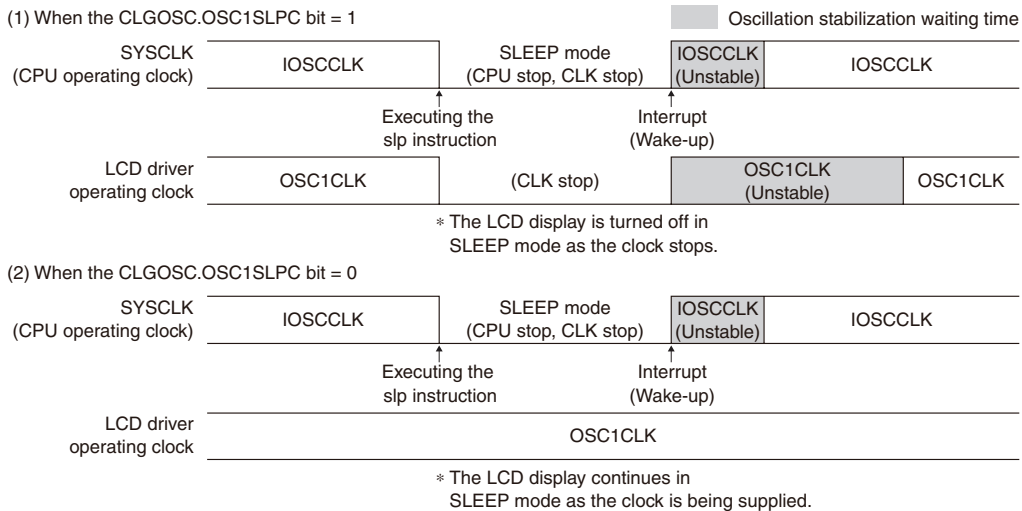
(1) When the CLGOSC.OSC1SLPC bit = 1

Oscillation stabilization waiting time

SYSCLK (CPU operating clock)

IOSCCLK

SLEEP mode (CPU stop, CLK stop)

IOSCCLK (Unstable)

IOSCCLK

Executing the slp instruction

Interrupt (Wake-up)

LCD driver operating clock

OSC1CLK

(CLK stop)

OSC1CLK (Unstable)

OSC1CLK

∗ The LCD display is turned off in SLEEP mode as the clock stops.

(2) When the CLGOSC.OSC1SLPC bit = 0

SYSCLK (CPU operating clock)

IOSCCLK

SLEEP mode (CPU stop, CLK stop)

IOSCCLK (Unstable)

IOSCCLK

Executing the slp instruction

Interrupt (Wake-up)

LCD driver operating clock

OSC1CLK

∗ The LCD display continues in SLEEP mode as the clock is being supplied.